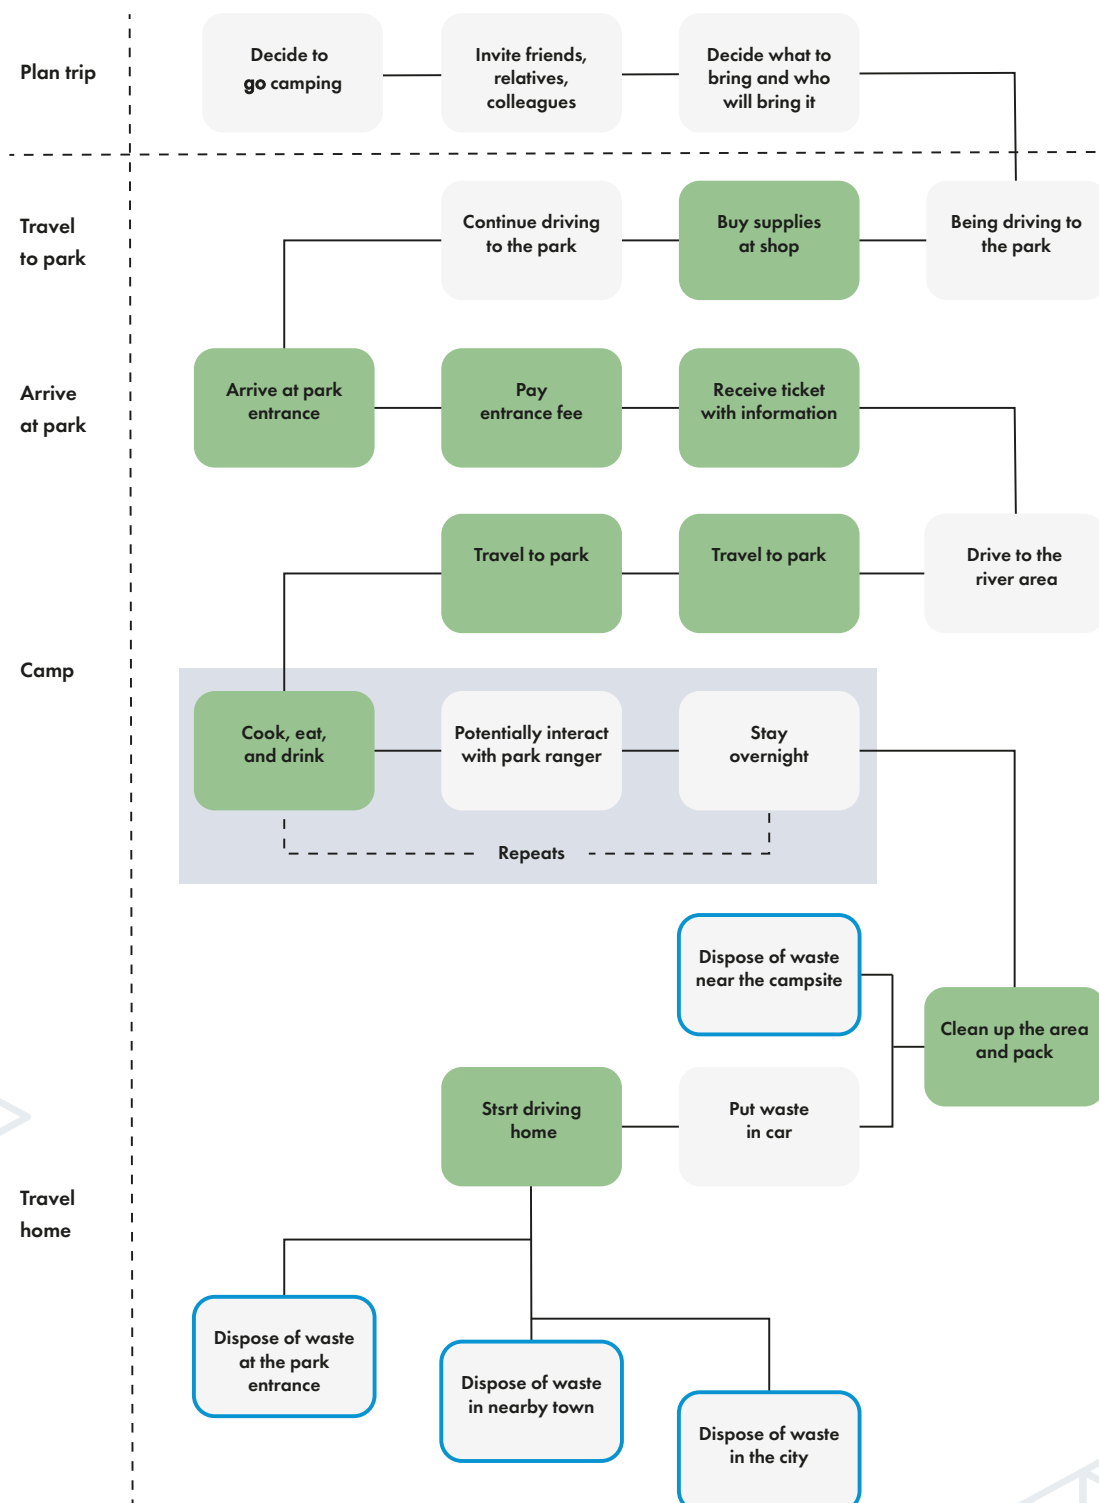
Plan trip

Decide to go camping

Invite friends, relatives, colleagues

Decide what to bring and who will bring it

Travel to park

Continue driving to the park

Buy supplies at shop

Being driving to the park

Arrive at park

Arrive at park entrance

Pay entrance fee

Receive ticket with information

Travel to park

Travel to park

Drive to the river area

Camp

Cook, eat, and drink

Potentially interact with park ranger

Stay overnight

Repeats

Dispose of waste near the campsite

Clean up the area and pack

Stsrt driving home

Put waste in car

Travel home

Dispose of waste at the park entrance

Dispose of waste in nearby town

Dispose of waste in the city